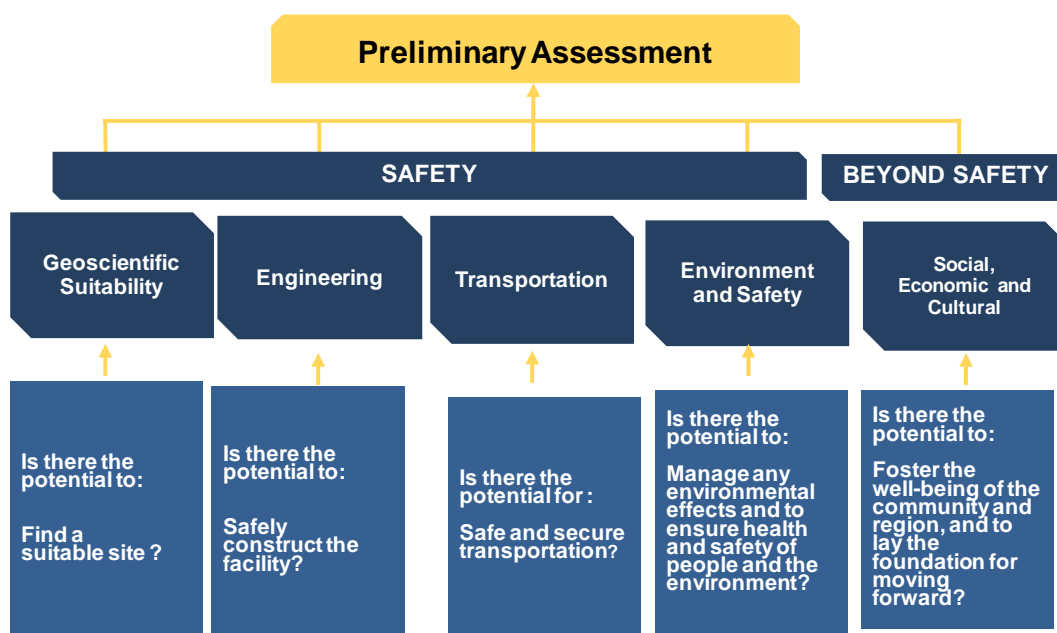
Preliminary Assessment

SAFETY

BEYOND SAFETY

Geoscientific Suitability

Engineering

Transportation

Environment and Safety

Social, Economic and Cultural

Is there the potential to:

Find a suitable site ?

Is there the potential to:

Safely construct the facility?

Is there the potential for :

Safe and secure transportation?

Is there the potential to:

Manage any environmental effects and to ensure health and safety of people and the environment?

Is there the potential to:

Foster the well-being of the community and region, and to lay the foundation for moving forward?